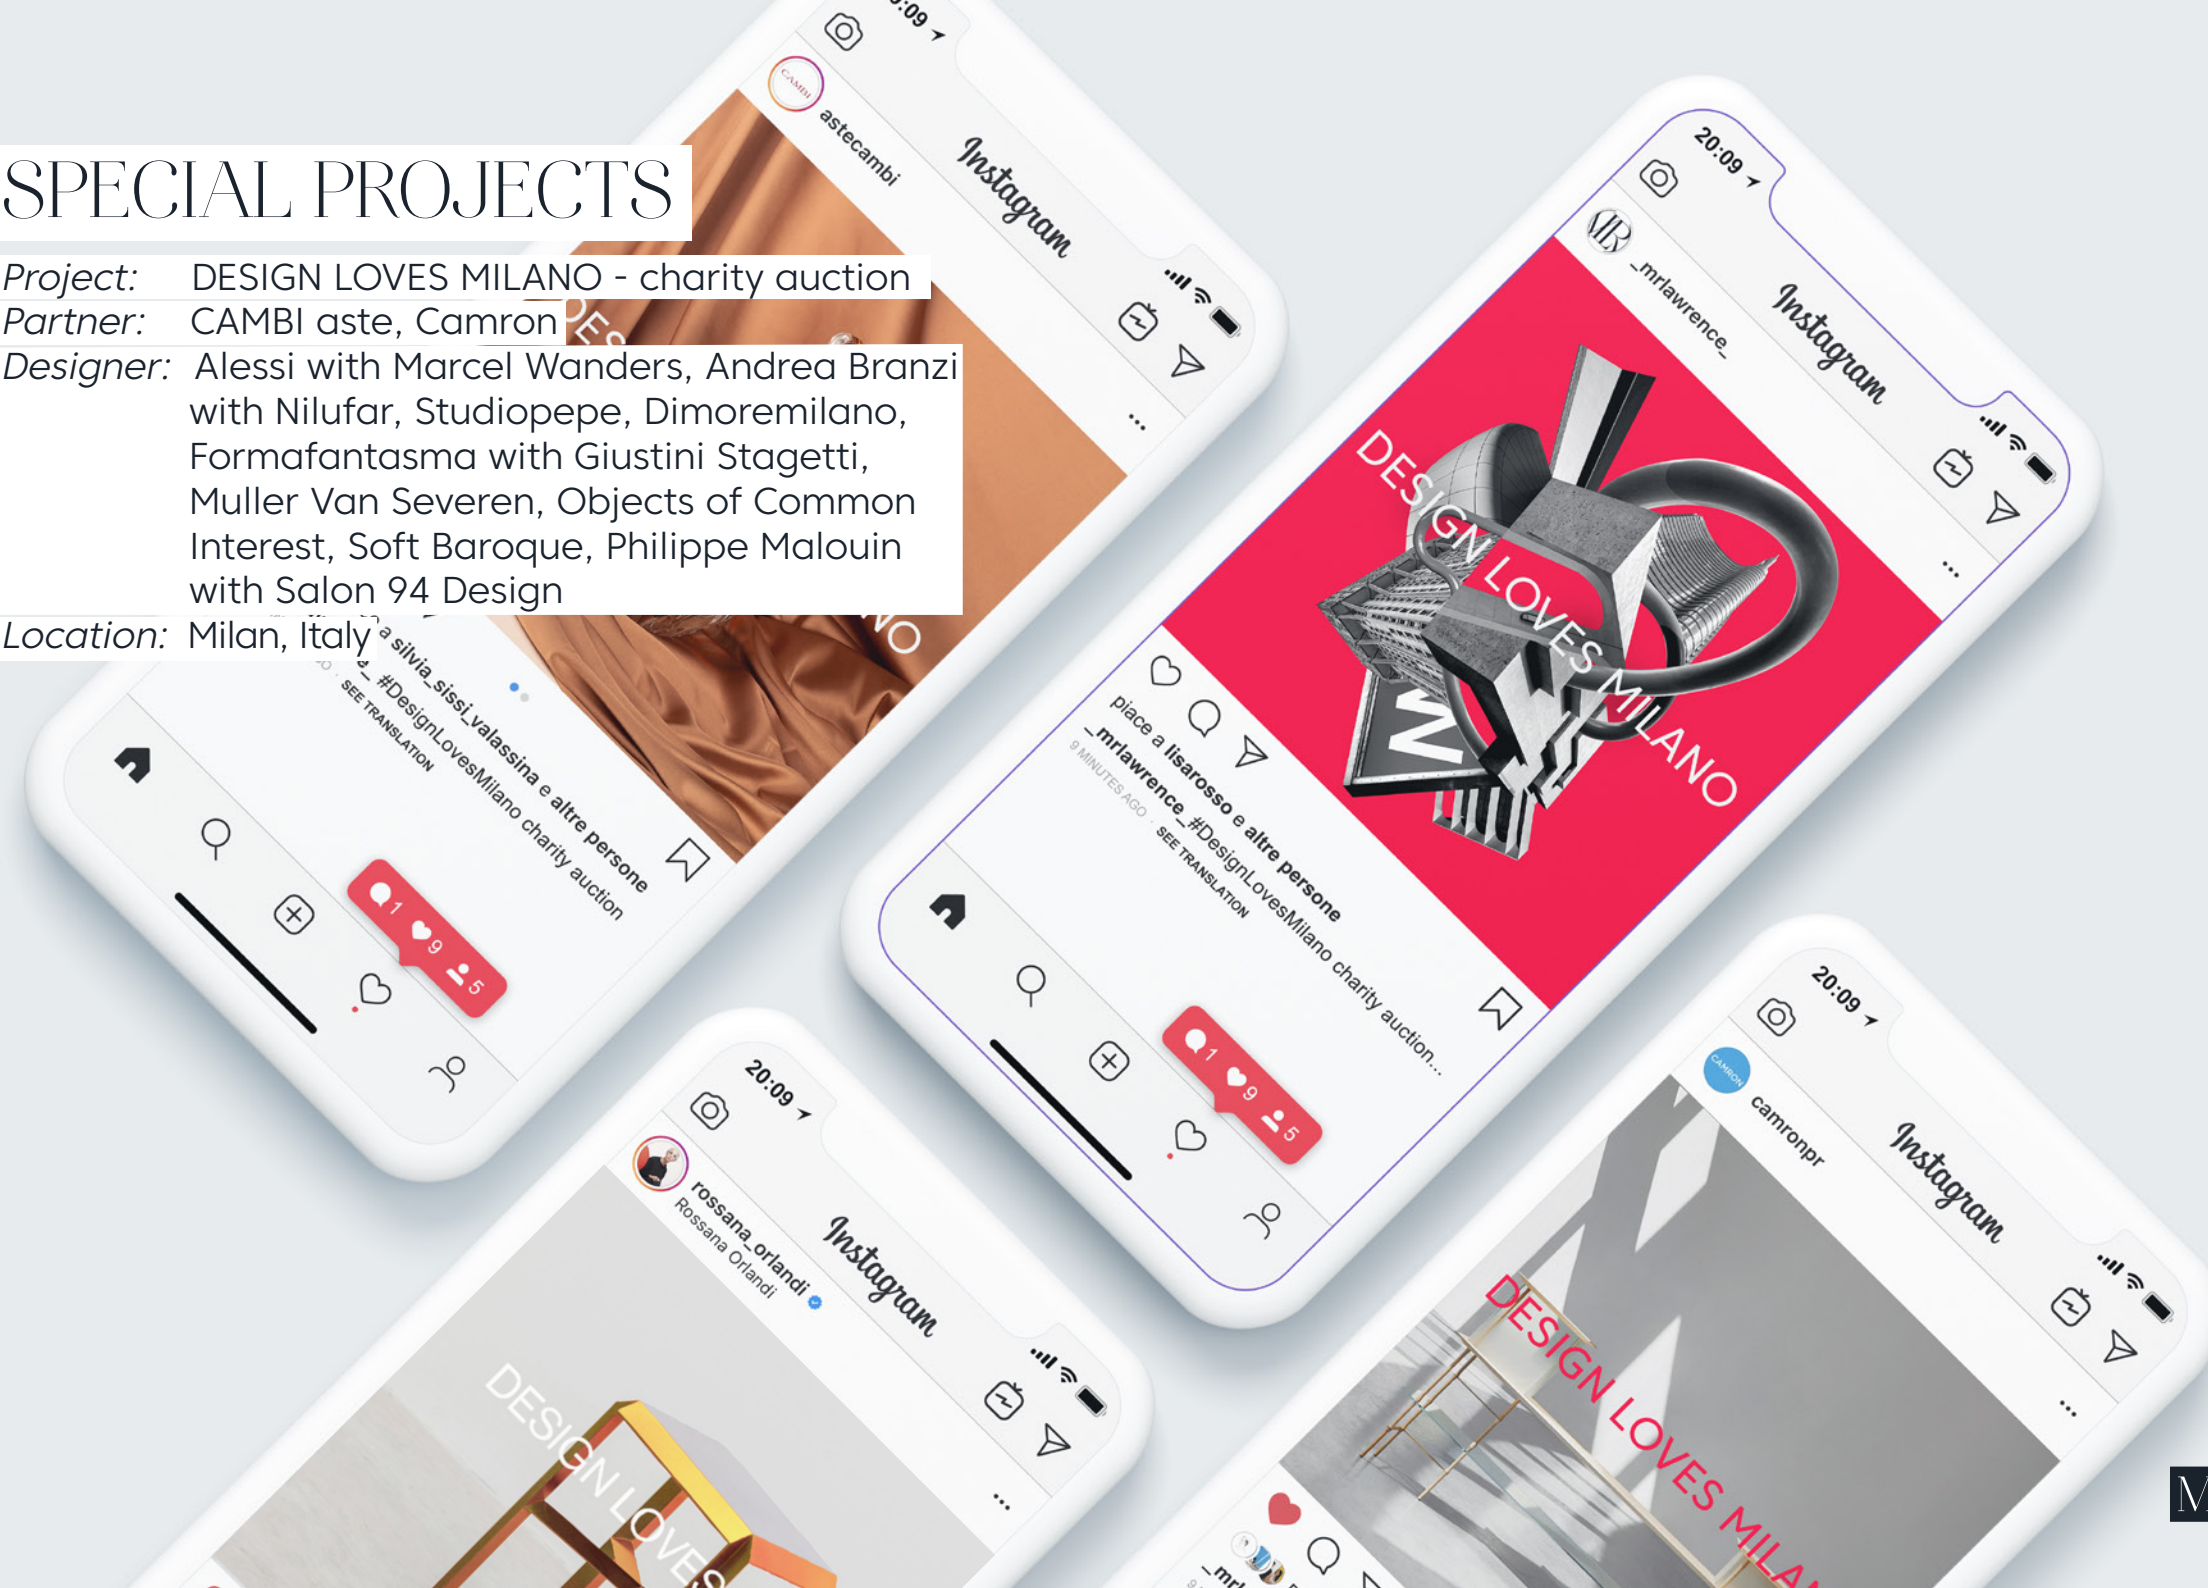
SPECIAL PROJECTS

Project: DESIGN LOVES MILANO - charity auction
Partner: CAMBI aste, Camron
Designer: Alessi with Marcel Wanders, Andrea Branzi with Nilufar, Studiopepe, Dimoremilano, Formafantasma with Giustini Stagetti, Muller Van Severen, Objects of Common Interest, Soft Baroque, Philippe Malouin with Salon 94 Design
Location: Milan, Italy

20:09
astecambi
Instagram
a silvia_sissi_valassina e altre persone
#DesignLovesMilano charity auction
SEE TRANSLATION
1 9 5

20:09
_mrlawrence_
Instagram
DESIGN LOVES MILANO
piace a lisarosso e altre persone
_mrlawrence_ #DesignLovesMilano charity auction...
9 MINUTES AGO · SEE TRANSLATION
1 9 5

20:09
rossana_orlandi
Rossana Orlandi
Instagram
DESIGN LOVES

20:09
camronpr
Instagram
DESIGN LOVES MILAN

M